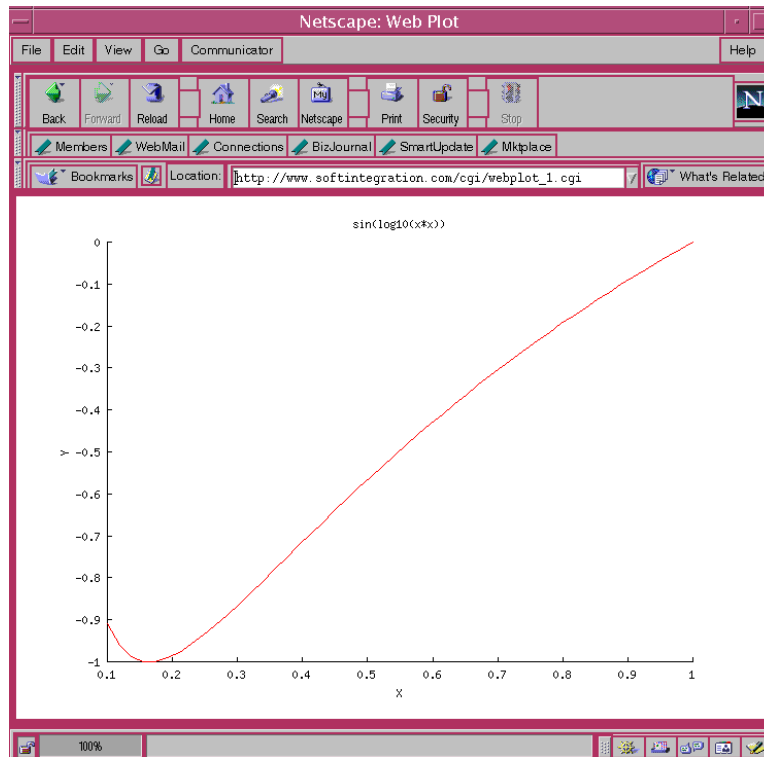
Netscape: Web Plot

File Edit View Go Communicator Help

Back Forward Reload Home Search Netscape Print Security Stop

Members WebMail Connections BizJournal SmartUpdate Mktplace

Bookmarks Location: http://www.softintegration.com/cgi/webplot_1.cgi What's Related

sin(log10(x*x))

0
-0.1
-0.2
-0.3
-0.4
-0.5
-0.6
-0.7
-0.8
-0.9
-1

y

0.1 0.2 0.3 0.4 0.5 0.6 0.7 0.8 0.9 1

x

100%